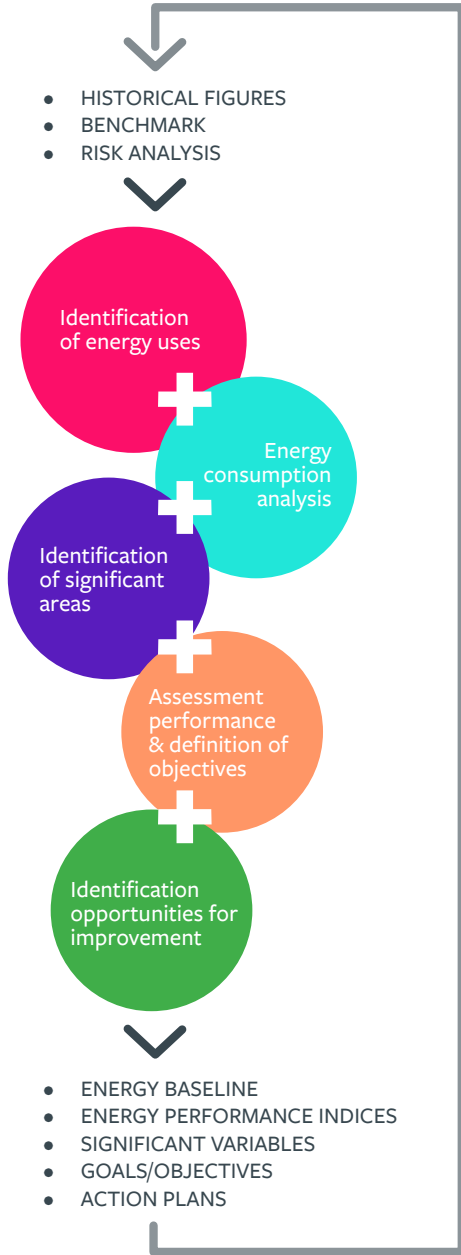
- HISTORICAL FIGURES
- BENCHMARK
- RISK ANALYSIS

Identification of energy uses

Energy consumption analysis

Identification of significant areas

Assessment performance & definition of objectives

Identification opportunities for improvement

- ENERGY BASELINE
- ENERGY PERFORMANCE INDICES
- SIGNIFICANT VARIABLES
- GOALS/OBJECTIVES
- ACTION PLANS